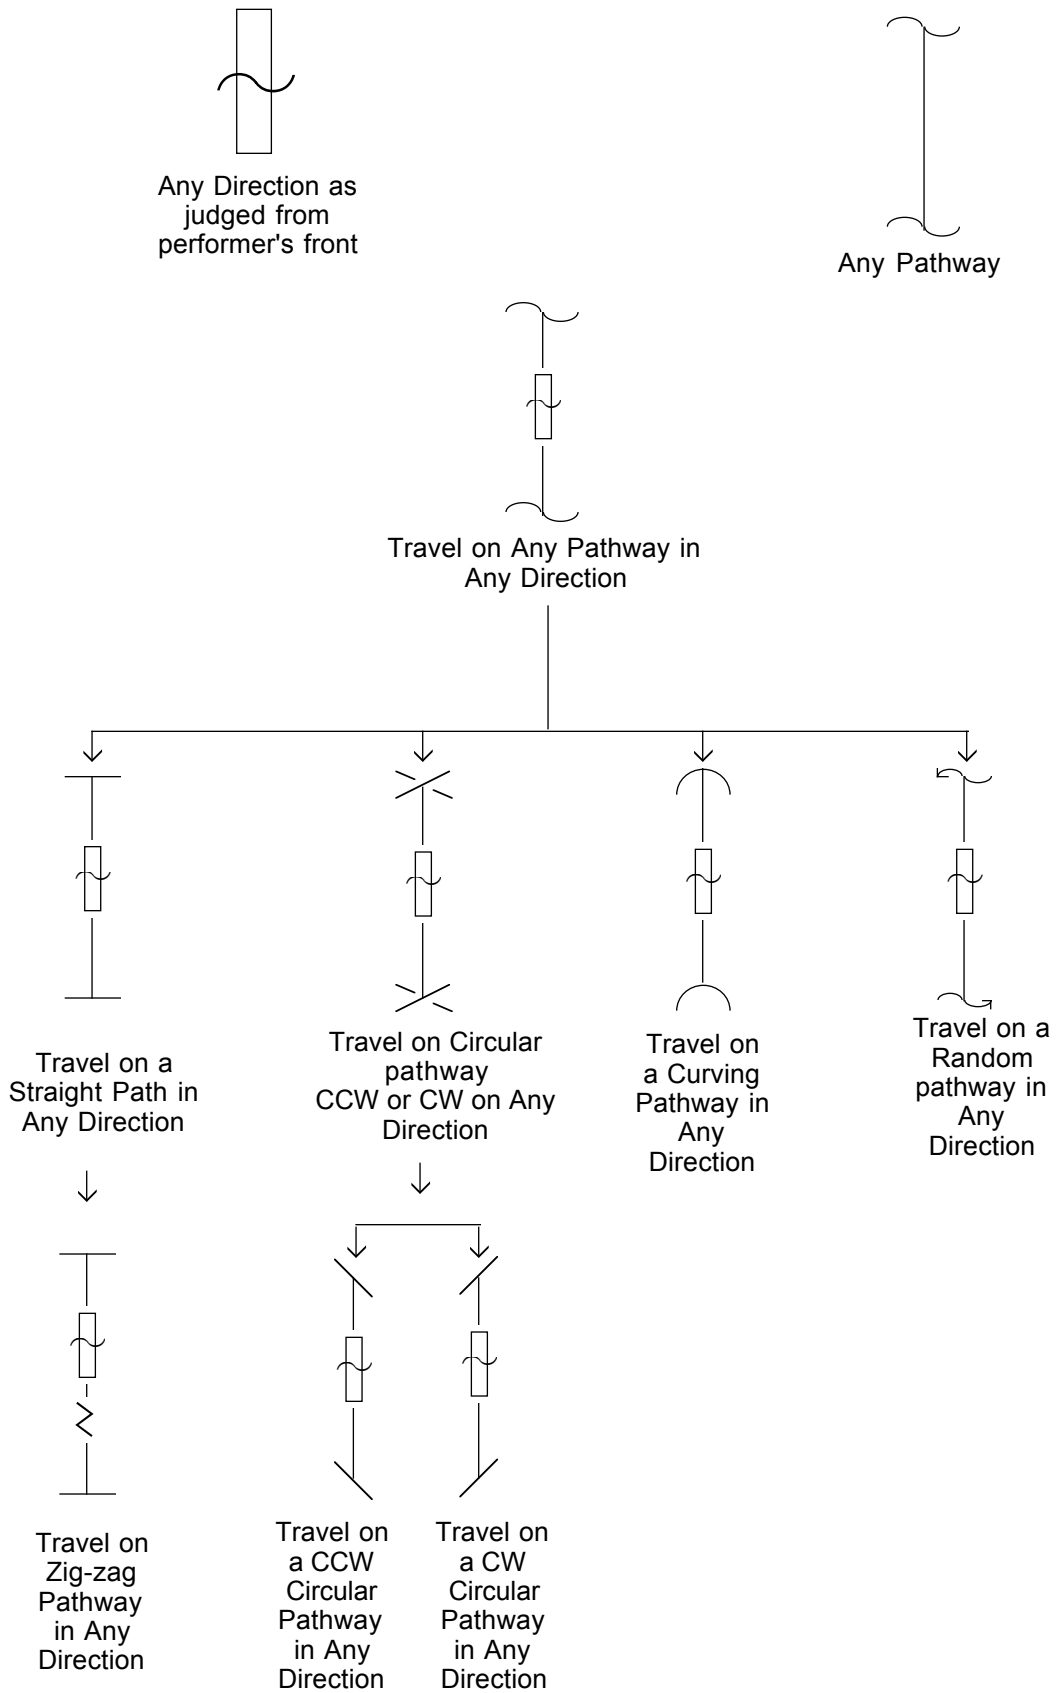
Any Direction as judged from performer's front

Any Pathway

Travel on Any Pathway in Any Direction

Travel on a Straight Path in Any Direction

Travel on Circular pathway CCW or CW on Any Direction

Travel on a Curving Pathway in Any Direction

Travel on a Random pathway in Any Direction

Travel on Zig-zag Pathway in Any Direction

Travel on a CCW Circular Pathway in Any Direction

Travel on a CW Circular Pathway in Any Direction